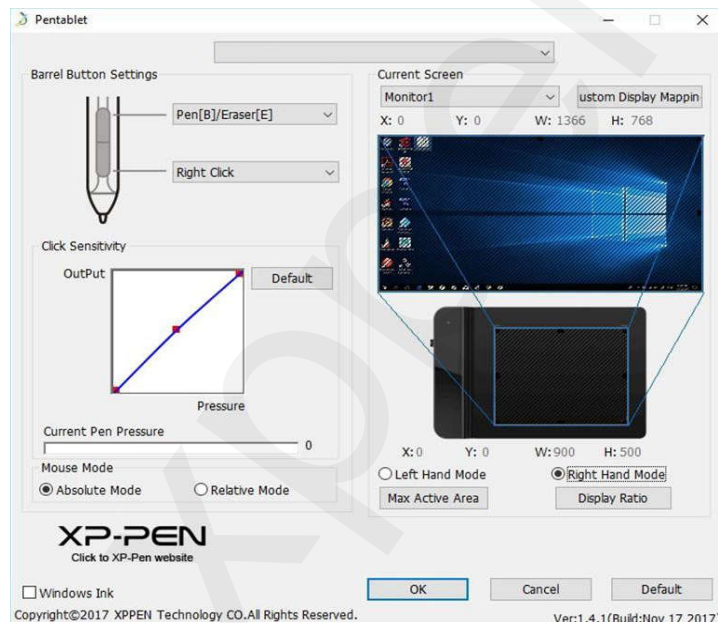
Pentablet

Barrel Button Settings

Pen[B]/Eraser[E]

Right Click

Click Sensitivity

OutPut

Default

Pressure

Current Pen Pressure

0

Mouse Mode

Absolute Mode

Relative Mode

XP-PEN

Click to XP-Pen website

Current Screen

Monitor1

ustom Display Mappin

X: 0 Y: 0 W: 1366 H: 768

X: 0 Y: 0 W: 900 H: 500

Left Hand Mode

Right Hand Mode

Max Active Area

Display Ratio

Windows Ink

OK

Cancel

Default

Copyright©2017 XPPEN Technology CO.All Rights Reserved.

Ver:1.4.1(Build:Nov 17 2017